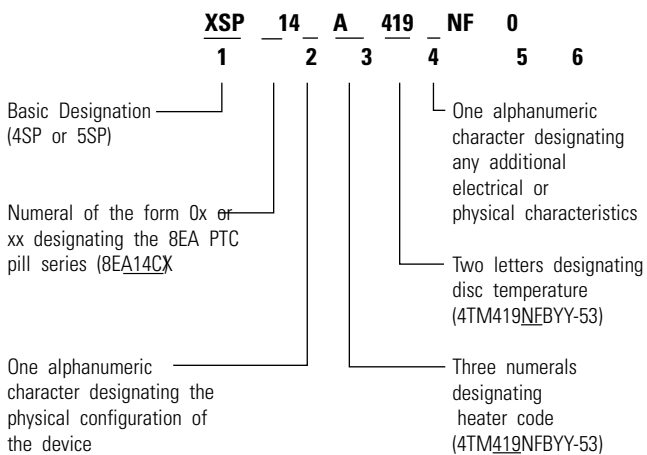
XSP 14 A 419 NF 0
1 2 3 4 5 6

Basic Designation (4SP or 5SP)

Numeral of the form 0x or xx designating the 8EA PTC pill series (8EA14CX

One alphanumeric character designating the physical configuration of the device

One alphanumeric character designating any additional electrical or physical characteristics

Two letters designating disc temperature (4TM419NFBYY-53)

Three numerals designating heater code (4TM419NFBYY-53)